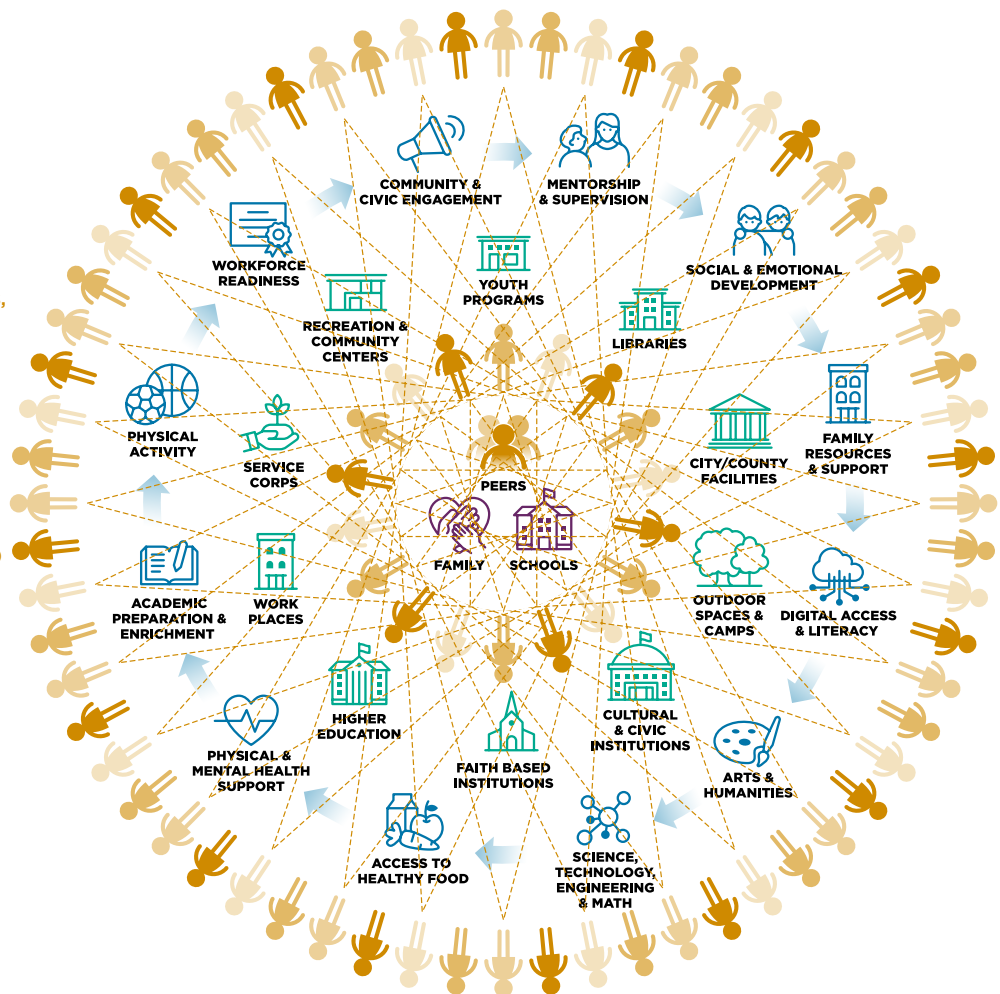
COMMUNITY & CIVIC ENGAGEMENT

MENTORSHIP & SUPERVISION

WORKFORCE READINESS

YOUTH PROGRAMS

SOCIAL & EMOTIONAL DEVELOPMENT

RECREATION & COMMUNITY CENTERS

LIBRARIES

PHYSICAL ACTIVITY

SERVICE CORPS

CITY/COUNTY FACILITIES

FAMILY RESOURCES & SUPPORT

PEERS

FAMILY

SCHOOLS

ACADEMIC PREPARATION & ENRICHMENT

WORK PLACES

OUTDOOR SPACES & CAMPS

DIGITAL ACCESS & LITERACY

HIGHER EDUCATION

CULTURAL & CIVIC INSTITUTIONS

PHYSICAL & MENTAL HEALTH SUPPORT

FAITH BASED INSTITUTIONS

ARTS & HUMANITIES

ACCESS TO HEALTHY FOOD

SCIENCE, TECHNOLOGY, ENGINEERING & MATH